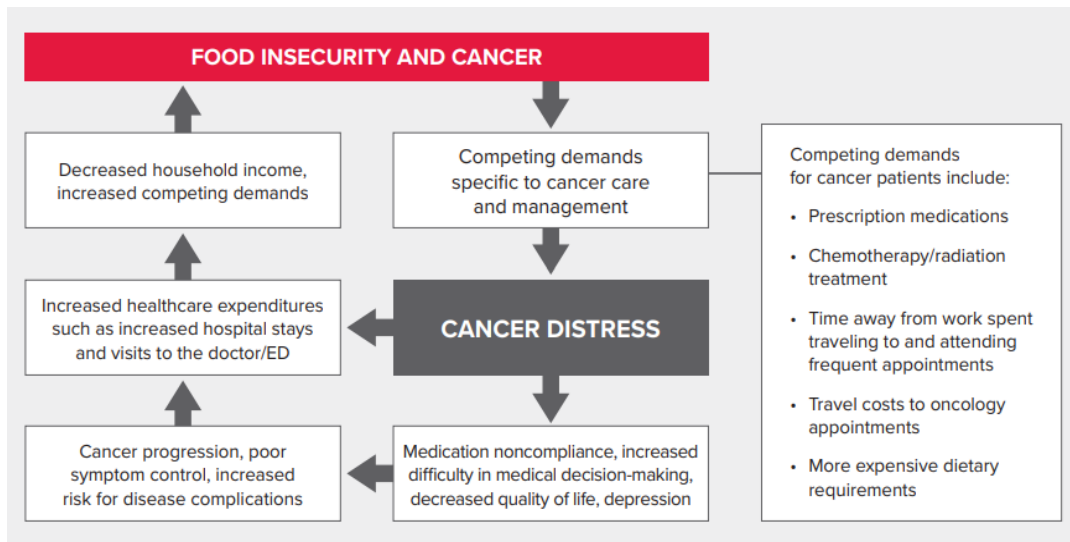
FOOD INSECURITY AND CANCER

Decreased household income, increased competing demands

Competing demands specific to cancer care and management

Competing demands for cancer patients include:

• Prescription medications

• Chemotherapy/radiation treatment

• Time away from work spent traveling to and attending frequent appointments

• Travel costs to oncology appointments

• More expensive dietary requirements

Increased healthcare expenditures such as increased hospital stays and visits to the doctor/ED

CANCER DISTRESS

Cancer progression, poor symptom control, increased risk for disease complications

Medication noncompliance, increased difficulty in medical decision-making, decreased quality of life, depression